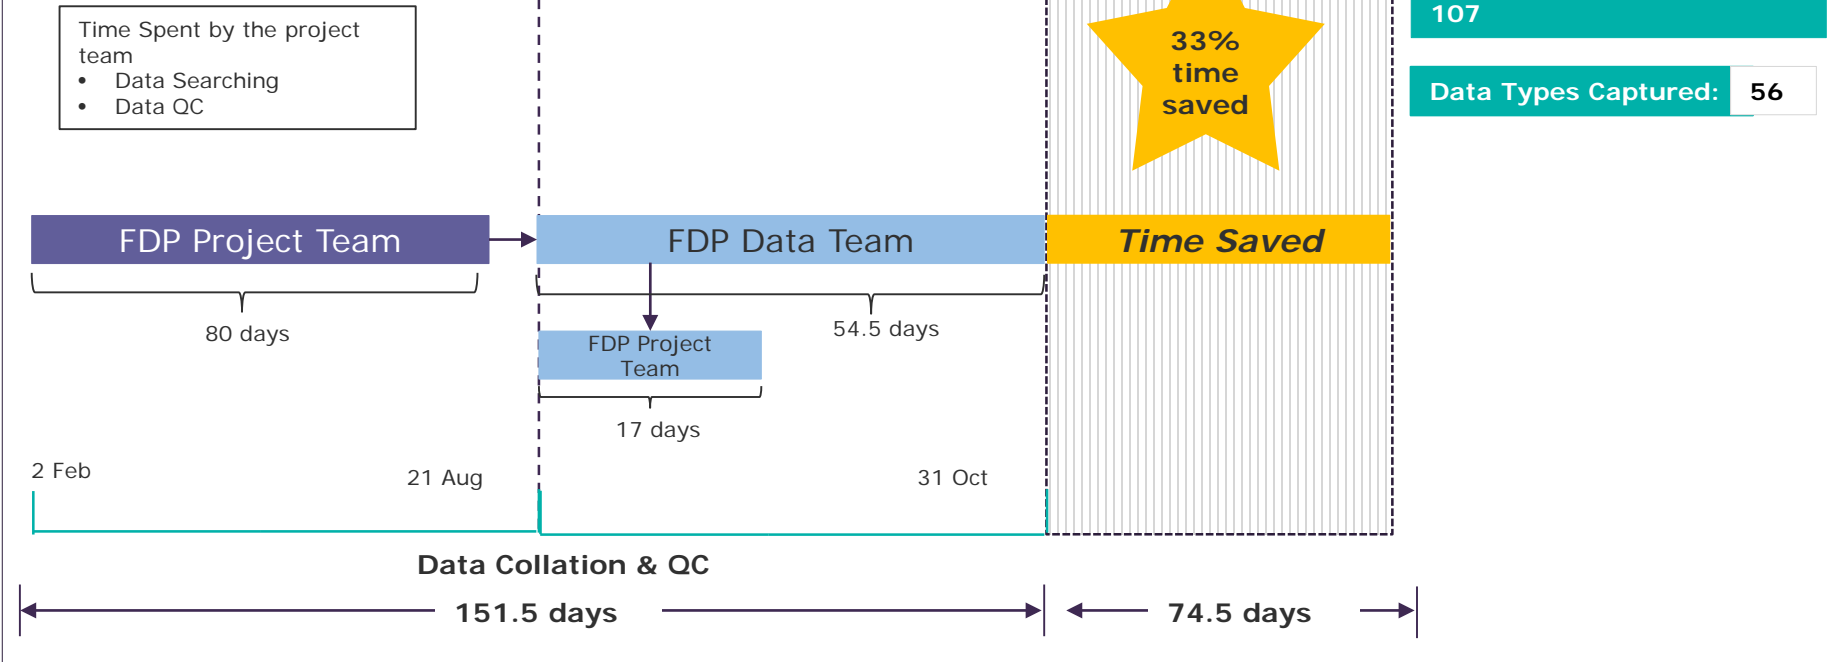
Time Spent by the project team
• Data Searching
• Data QC

33% time saved

107

Data Types Captured: 56

FDP Project Team

FDP Data Team

Time Saved

80 days

FDP Project Team

54.5 days

17 days

2 Feb

21 Aug

31 Oct

Data Collation & QC

151.5 days

74.5 days